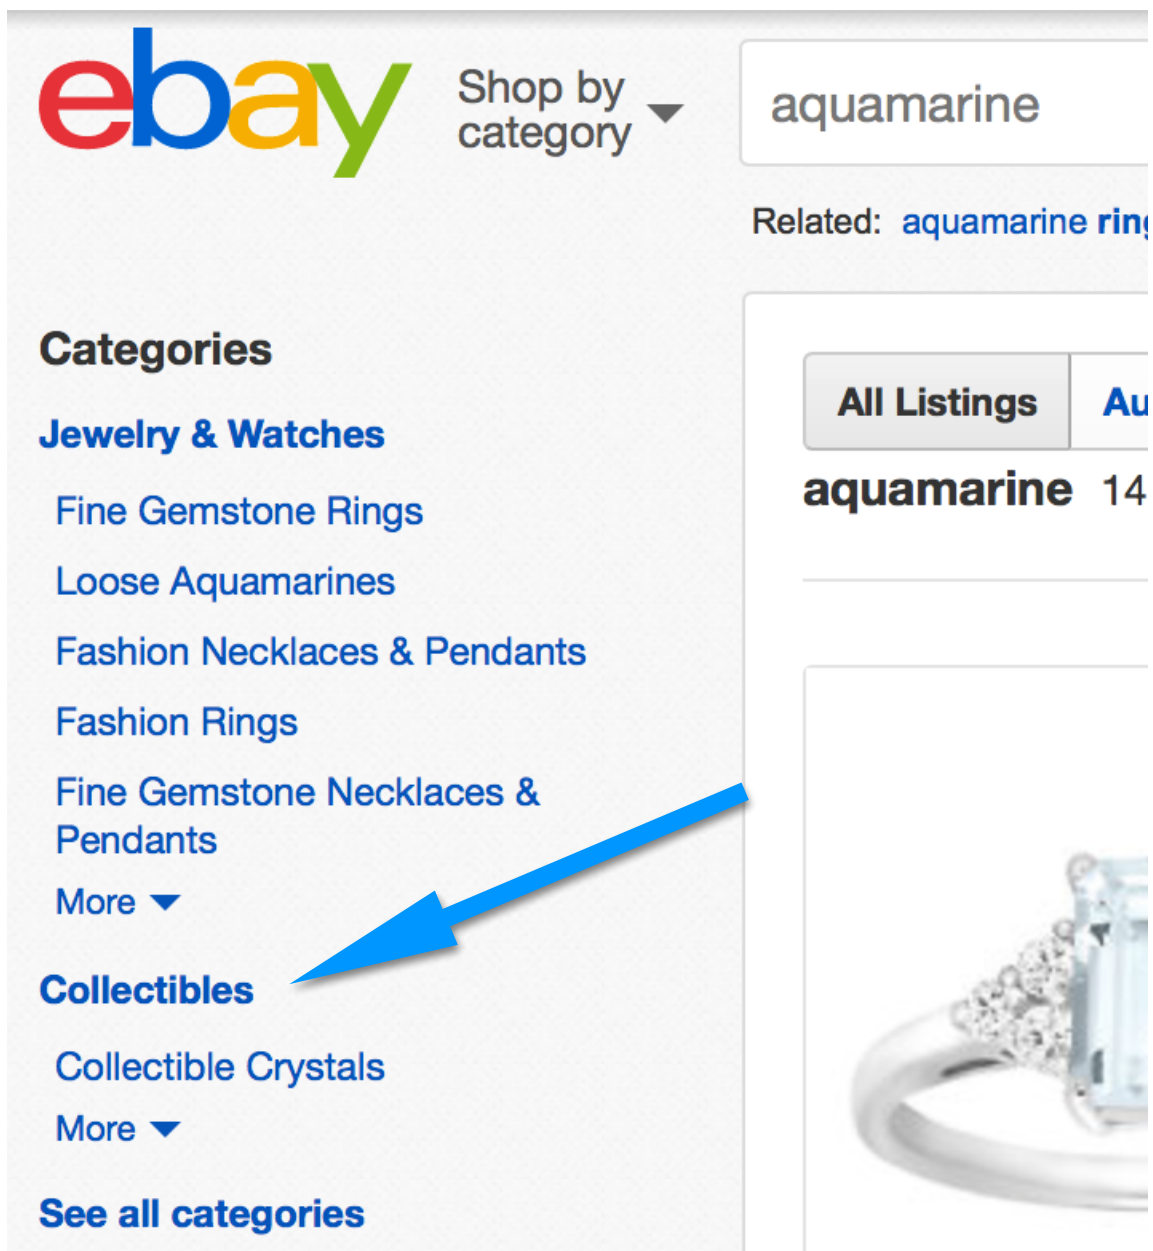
ebay

Shop by category

aquamarine

Related: aquamarine rin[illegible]

Categories

Jewelry & Watches

Fine Gemstone Rings

Loose Aquamarines

Fashion Necklaces & Pendants

Fashion Rings

Fine Gemstone Necklaces & Pendants

More

Collectibles

Collectible Crystals

More

See all categories

All Listings

Au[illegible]

aquamarine 14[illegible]